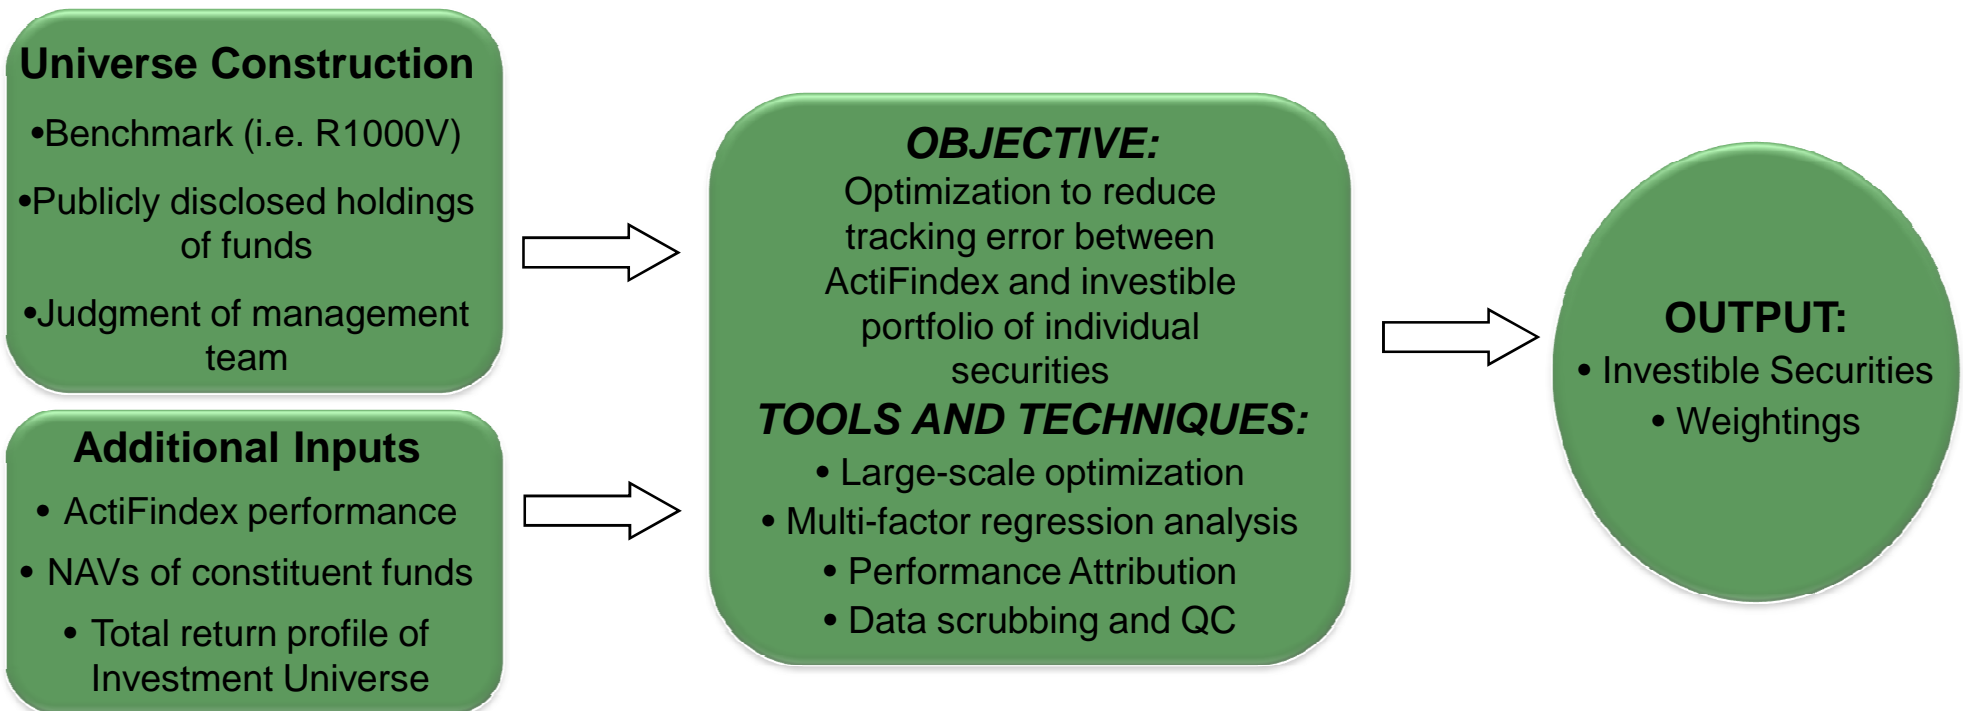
Universe Construction

•Benchmark (i.e. R1000V)

•Publicly disclosed holdings of funds

•Judgment of management team

Additional Inputs

• ActiFindex performance

• NAVs of constituent funds

• Total return profile of Investment Universe

OBJECTIVE:

Optimization to reduce tracking error between ActiFindex and investible portfolio of individual securities

TOOLS AND TECHNIQUES:

• Large-scale optimization

• Multi-factor regression analysis

• Performance Attribution

• Data scrubbing and QC

OUTPUT:

• Investible Securities

• Weightings